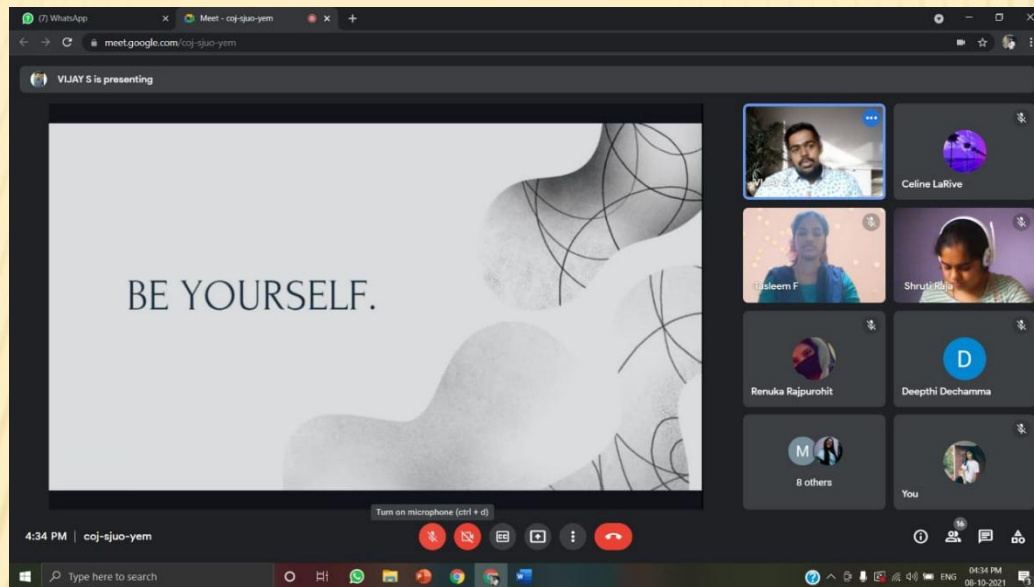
(7) WhatsApp
Meet - coj-sjuo-yem
meet.google.com/coj-sjuo-yem

VIJAY S is presenting

BE YOURSELF.

Celine LaRive
Tasleem F
Shruti Raja
Renuka Rajpurohit
D
Deepthi Dechamma
M
8 others
You

Turn on microphone (ctrl + d)

4:34 PM | coj-sjuo-yem

16

Type here to search

ENG 04:34 PM 08-10-2021